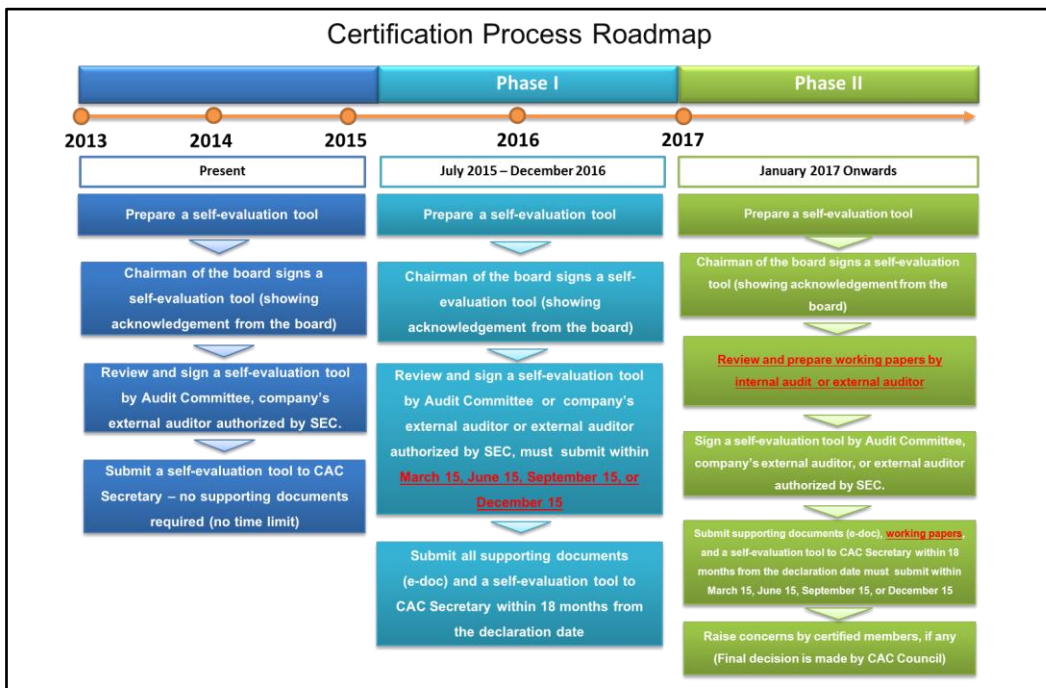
Certification Process Roadmap

Phase I

Phase II

2013
2014
2015
2016
2017

Present

Prepare a self-evaluation tool

Chairman of the board signs a self-evaluation tool (showing acknowledgement from the board)

Review and sign a self-evaluation tool by Audit Committee, company's external auditor authorized by SEC.

Submit a self-evaluation tool to CAC Secretary – no supporting documents required (no time limit)

July 2015 – December 2016

Prepare a self-evaluation tool

Chairman of the board signs a self-evaluation tool (showing acknowledgement from the board)

Review and sign a self-evaluation tool by Audit Committee or company's external auditor or external auditor authorized by SEC, must submit within March 15, June 15, September 15, or December 15

Submit all supporting documents (e-doc) and a self-evaluation tool to CAC Secretary within 18 months from the declaration date

January 2017 Onwards

Prepare a self-evaluation tool

Chairman of the board signs a self-evaluation tool (showing acknowledgement from the board)

Review and prepare working papers by internal audit or external auditor

Sign a self-evaluation tool by Audit Committee, company's external auditor, or external auditor authorized by SEC.

Submit supporting documents (e-doc), working papers, and a self-evaluation tool to CAC Secretary within 18 months from the declaration date must submit within March 15, June 15, September 15, or December 15

Raise concerns by certified members, if any (Final decision is made by CAC Council)